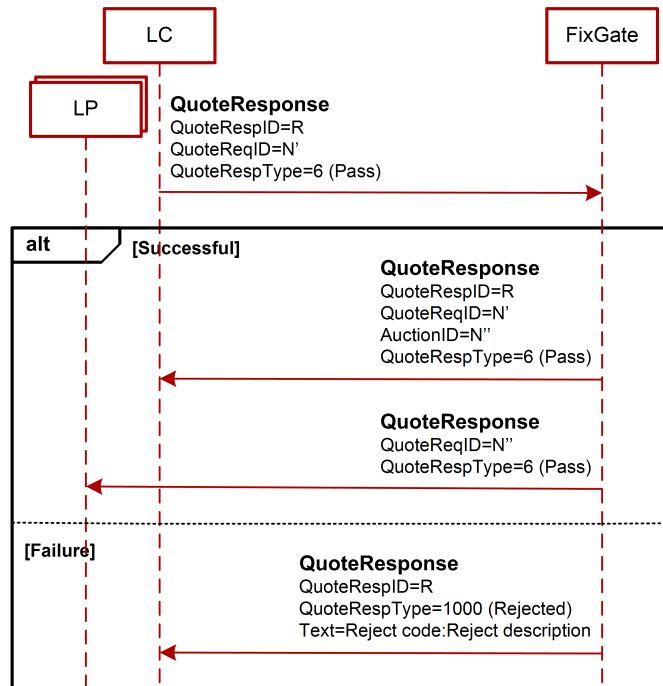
LC

FixGate

LP

QuoteResponse
QuoteRespID=R
QuoteReqID=N’
QuoteRespType=6 (Pass)

alt

[Successful]

QuoteResponse
QuoteRespID=R
QuoteReqID=N’
AuctionID=N’’
QuoteRespType=6 (Pass)

QuoteResponse
QuoteReqID=N’’
QuoteRespType=6 (Pass)

[Failure]

QuoteResponse
QuoteRespID=R
QuoteRespType=1000 (Rejected)
Text=Reject code:Reject description